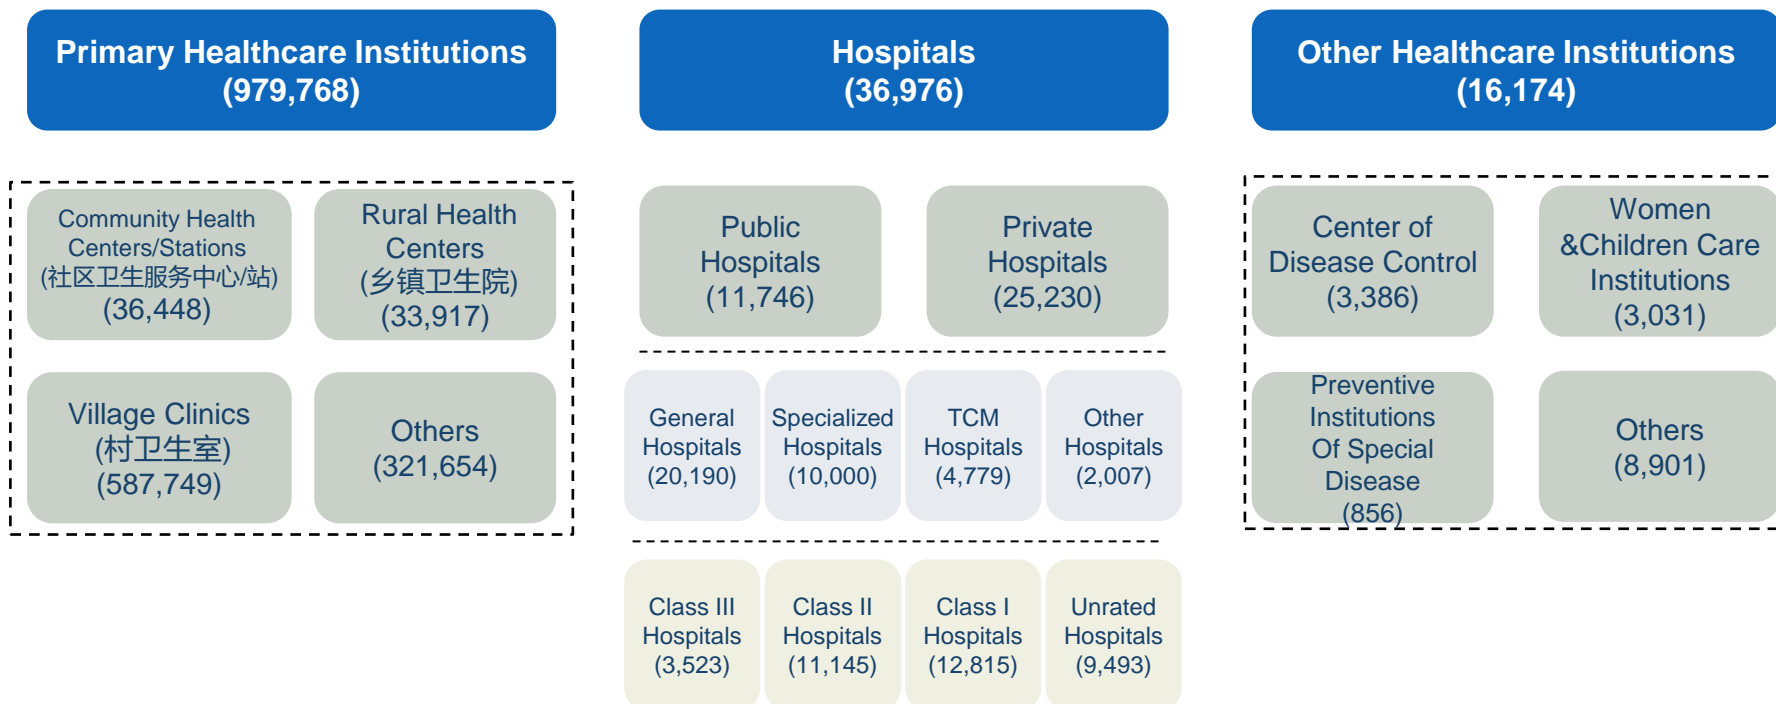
Primary Healthcare Institutions (979,768)

Hospitals (36,976)

Other Healthcare Institutions (16,174)

Community Health Centers/Stations (社区卫生服务中心/站) (36,448)

Rural Health Centers (乡镇卫生院) (33,917)

Village Clinics (村卫生室) (587,749)

Others (321,654)

Public Hospitals (11,746)

Private Hospitals (25,230)

General Hospitals (20,190)

Specialized Hospitals (10,000)

TCM Hospitals (4,779)

Other Hospitals (2,007)

Class III Hospitals (3,523)

Class II Hospitals (11,145)

Class I Hospitals (12,815)

Unrated Hospitals (9,493)

Center of Disease Control (3,386)

Women &Children Care Institutions (3,031)

Preventive Institutions Of Special Disease (856)

Others (8,901)